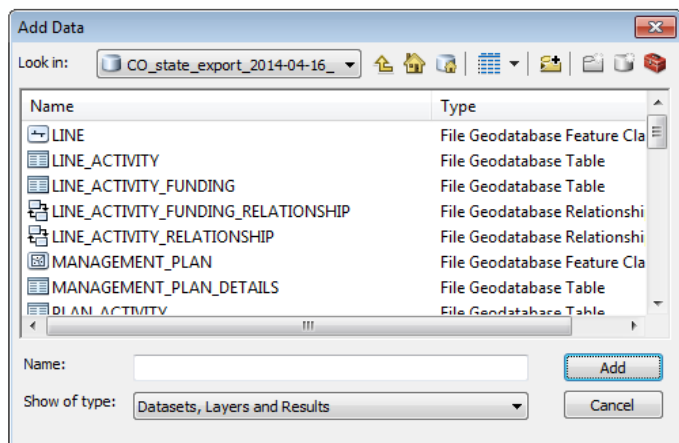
Add Data

Look in: CO_state_export_2014-04-16_

| Name | Type |
|---|---|
| LINE | File Geodatabase Feature Cla |
| LINE_ACTIVITY | File Geodatabase Table |
| LINE_ACTIVITY_FUNDING | File Geodatabase Table |
| LINE_ACTIVITY_FUNDING_RELATIONSHIP | File Geodatabase Relationshi |
| LINE_ACTIVITY_RELATIONSHIP | File Geodatabase Relationshi |
| MANAGEMENT_PLAN | File Geodatabase Feature Cla |
| MANAGEMENT_PLAN_DETAILS | File Geodatabase Table |
| PLAN_ACTIVITY | File Geodatabase Table |

Name:

Add

Show of type: Datasets, Layers and Results

Cancel